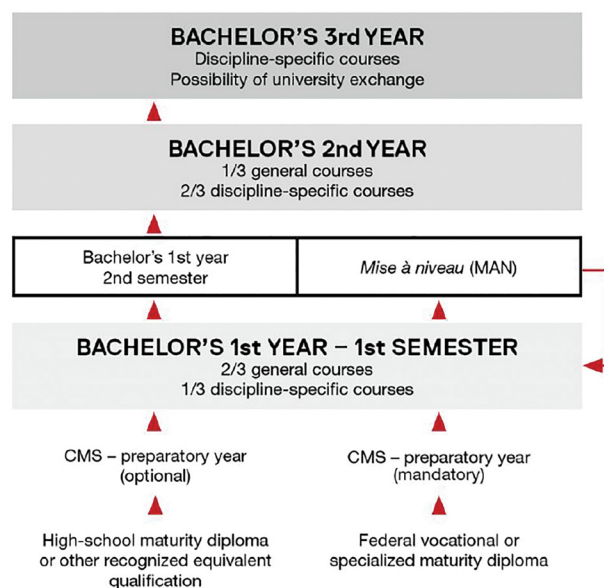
BACHELOR'S 3rd YEAR
Discipline-specific courses
Possibility of university exchange

BACHELOR'S 2nd YEAR
1/3 general courses
2/3 discipline-specific courses

Bachelor's 1st year
2nd semester

Mise à niveau (MAN)

BACHELOR'S 1st YEAR – 1st SEMESTER
2/3 general courses
1/3 discipline-specific courses

CMS – preparatory year
(optional)

CMS – preparatory year
(mandatory)

High-school maturity diploma
or other recognized equivalent
qualification

Federal vocational or
specialized maturity diploma